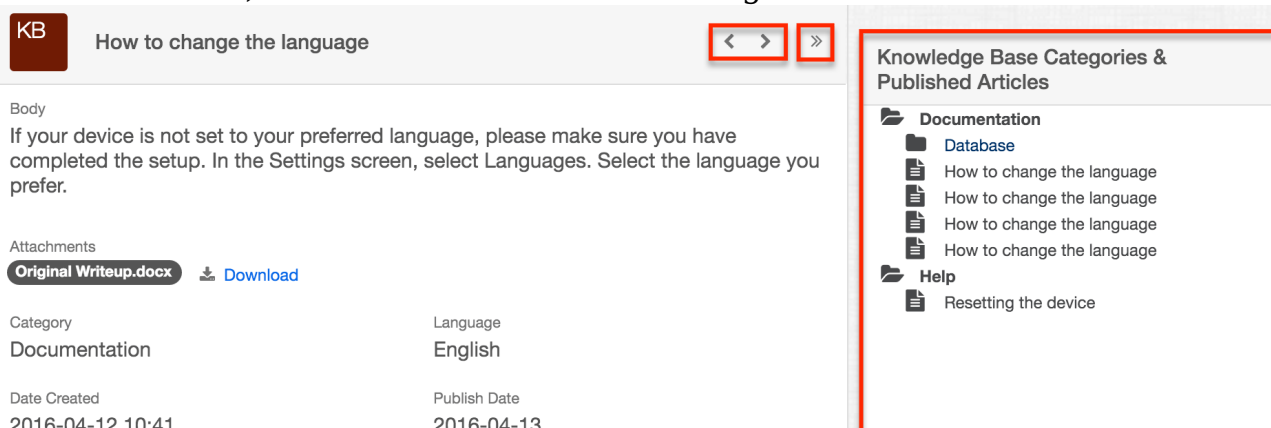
KB How to change the language

Body

If your device is not set to your preferred language, please make sure you have completed the setup. In the Settings screen, select Languages. Select the language you prefer.

Attachments

Original Writeup.docx Download

Category
Documentation

Language
English

Date Created
2016-04-12 10:41

Publish Date
2016-04-13

Knowledge Base Categories & Published Articles

Documentation
Database
How to change the language
How to change the language
How to change the language
How to change the language
Help
Resetting the device